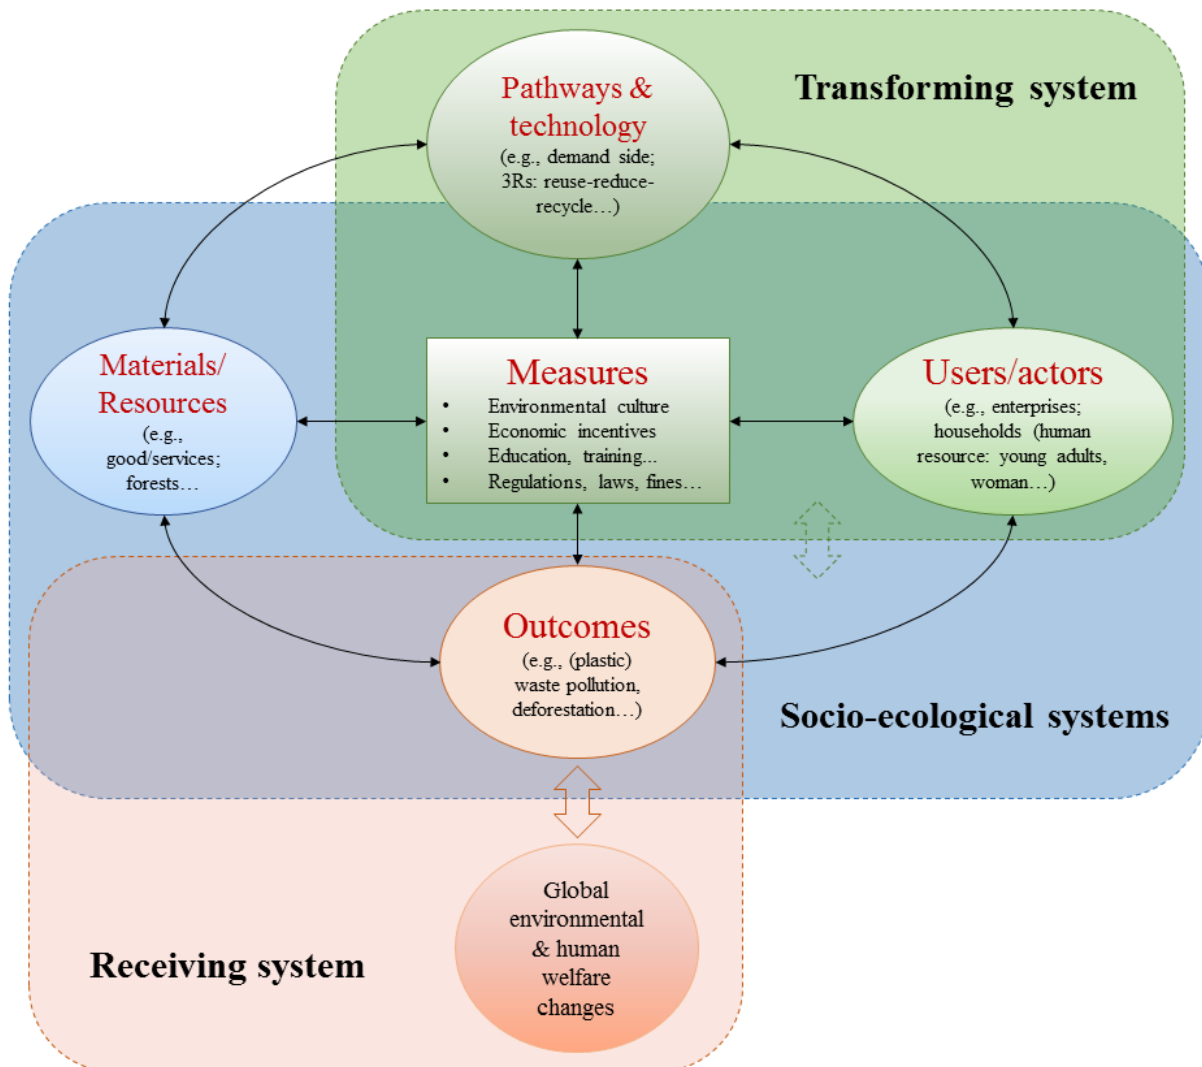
Transforming system

Pathways & technology
(e.g., demand side; 3Rs: reuse-reduce-recycle…)

Materials/ Resources
(e.g., good/services; forests…

Measures
• Environmental culture
• Economic incentives
• Education, training...
• Regulations, laws, fines…

Users/actors
(e.g., enterprises; households (human resource: young adults, woman…)

Outcomes
(e.g., (plastic) waste pollution, deforestation…)

Socio-ecological systems

Global environmental & human welfare changes

Receiving system